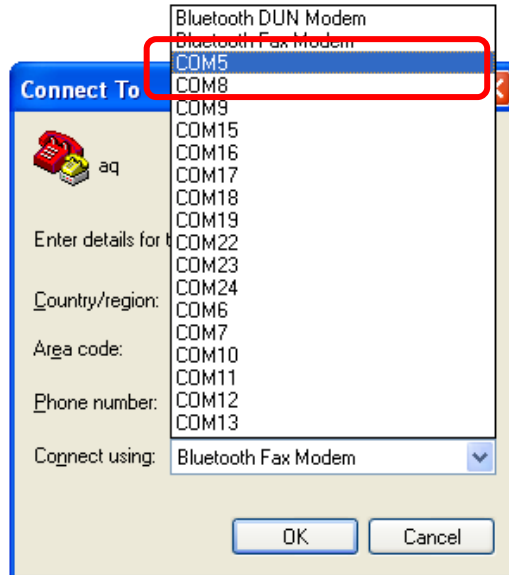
Connect To

aq

Enter details for t

Country/region:

Area code:

Phone number:

Connect using:

Bluetooth DUN Modem
Bluetooth Fax Modem
COM5
COM8
COM9
COM15
COM16
COM17
COM18
COM19
COM22
COM23
COM24
COM6
COM7
COM10
COM11
COM12
COM13

Bluetooth Fax Modem

OK

Cancel